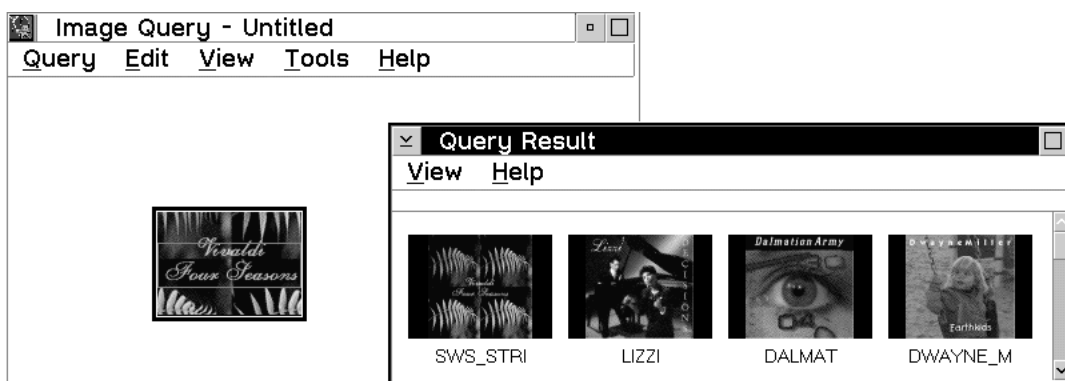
Image Query - Untitled

Query Edit View Tools Help

Vivaldi
Four Seasons

Query Result

View Help

Vivaldi Four Seasons

Lizzi DECISION

Dalmation Army

DwayneMiller

Earthkids

SWS_STRI

LIZZI

DALMAT

DWAYNE_M